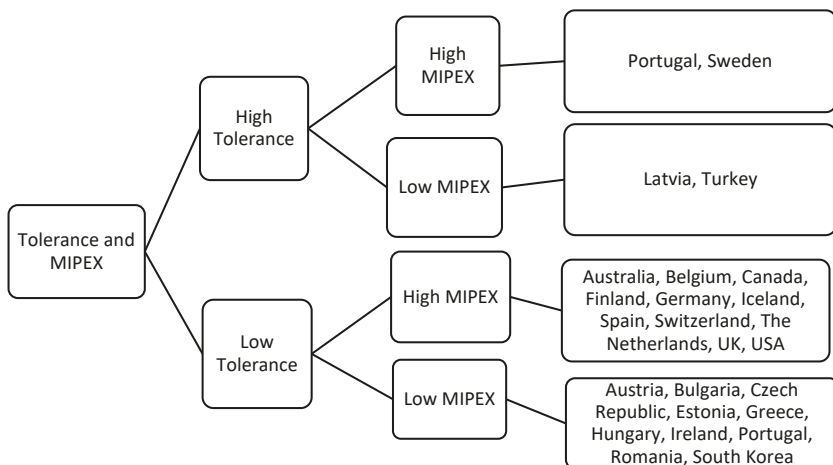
Tolerance and MIPEX

High Tolerance

High MIPEX

Portugal, Sweden

Low MIPEX

Latvia, Turkey

Low Tolerance

High MIPEX

Australia, Belgium, Canada, Finland, Germany, Iceland, Spain, Switzerland, The Netherlands, UK, USA

Low MIPEX

Austria, Bulgaria, Czech Republic, Estonia, Greece, Hungary, Ireland, Portugal, Romania, South Korea